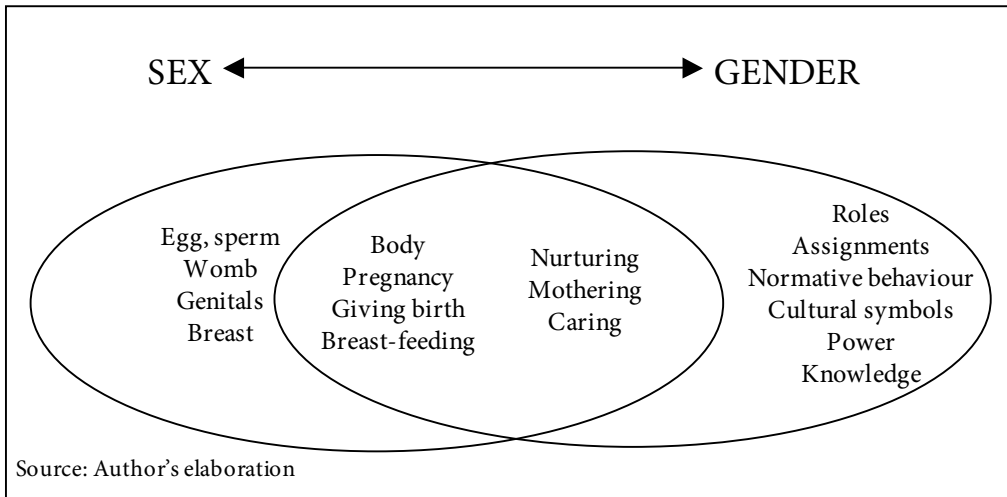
SEX GENDER

Egg, sperm
Womb
Genitals
Breast

Body
Pregnancy
Giving birth
Breast-feeding

Nurturing
Mothering
Caring

Roles
Assignments
Normative behaviour
Cultural symbols
Power
Knowledge

Source: Author's elaboration